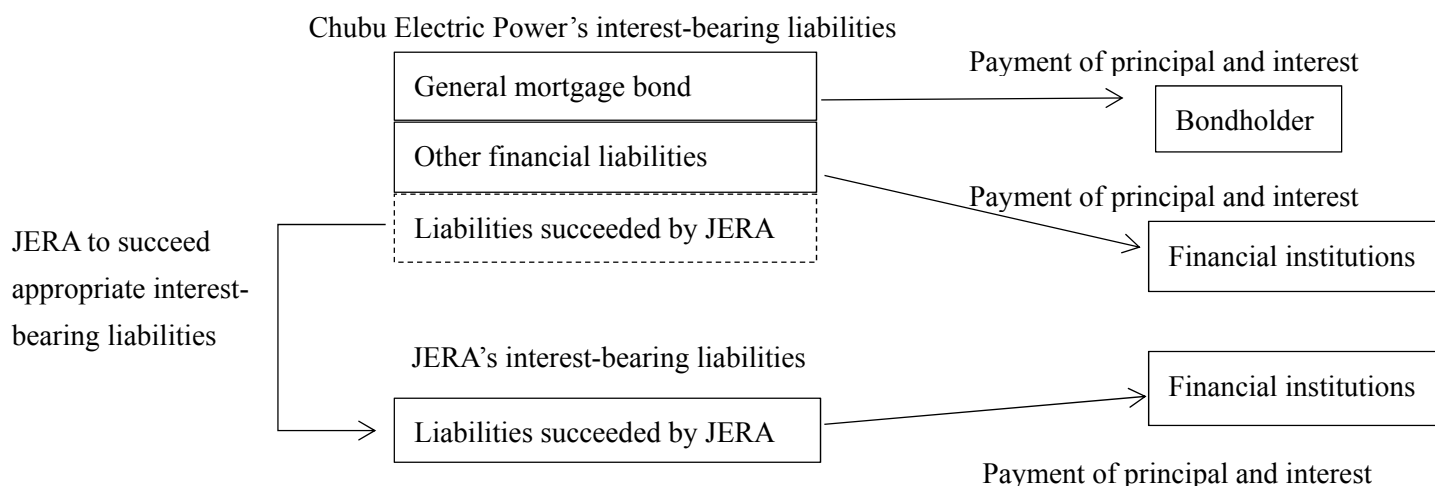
Chubu Electric Power’s interest-bearing liabilities

General mortgage bond

Payment of principal and interest

Bondholder

Other financial liabilities

Payment of principal and interest

JERA to succeed appropriate interest-bearing liabilities

Liabilities succeeded by JERA

Financial institutions

JERA’s interest-bearing liabilities

Financial institutions

Liabilities succeeded by JERA

Payment of principal and interest